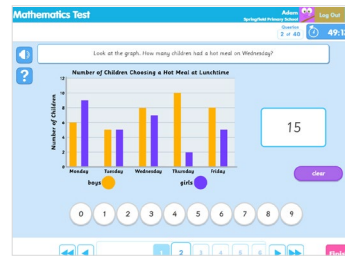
Mathematics Test

Adam
Springfield Primary School

Log Out

Question
2 of 40

49:1

Look at the graph. How many children had a hot meal on Wednesday?

?

Number of Children Choosing a Hot Meal at Lunchtime

12
10
8
6
4
2
0

Number of Children

Monday
Tuesday
Wednesday
Thursday
Friday

boys
girls

15

clear

0 1 2 3 4 5 6 7 8 9

1 2 3 4 5 6

Finis